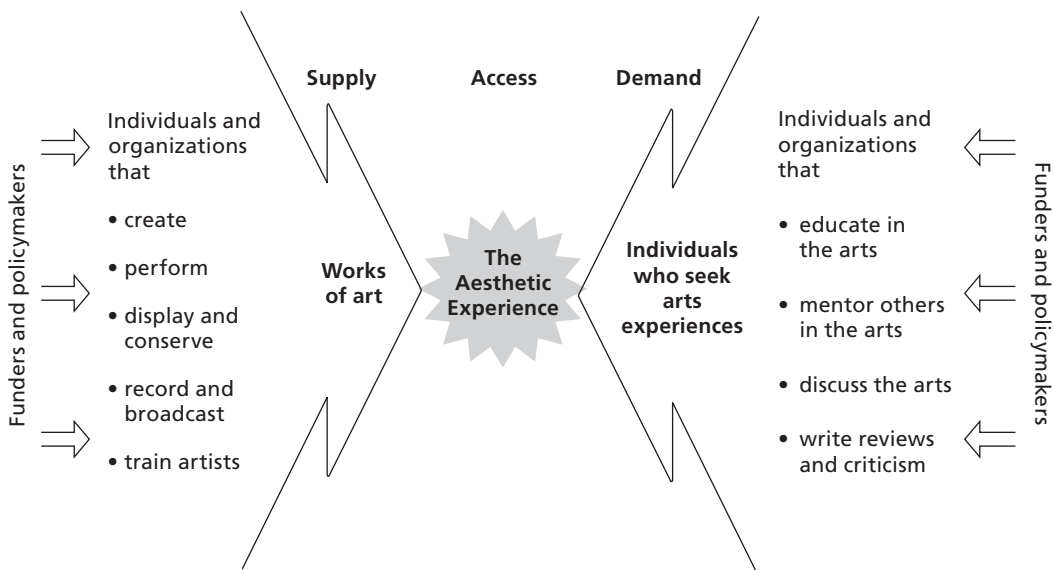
Funders and policymakers

Individuals and organizations that

• create

• perform

• display and conserve

• record and broadcast

• train artists

Supply

Access

Demand

Works of art

The Aesthetic Experience

Individuals who seek arts experiences

Individuals and organizations that

• educate in the arts

• mentor others in the arts

• discuss the arts

• write reviews and criticism

Funders and policymakers